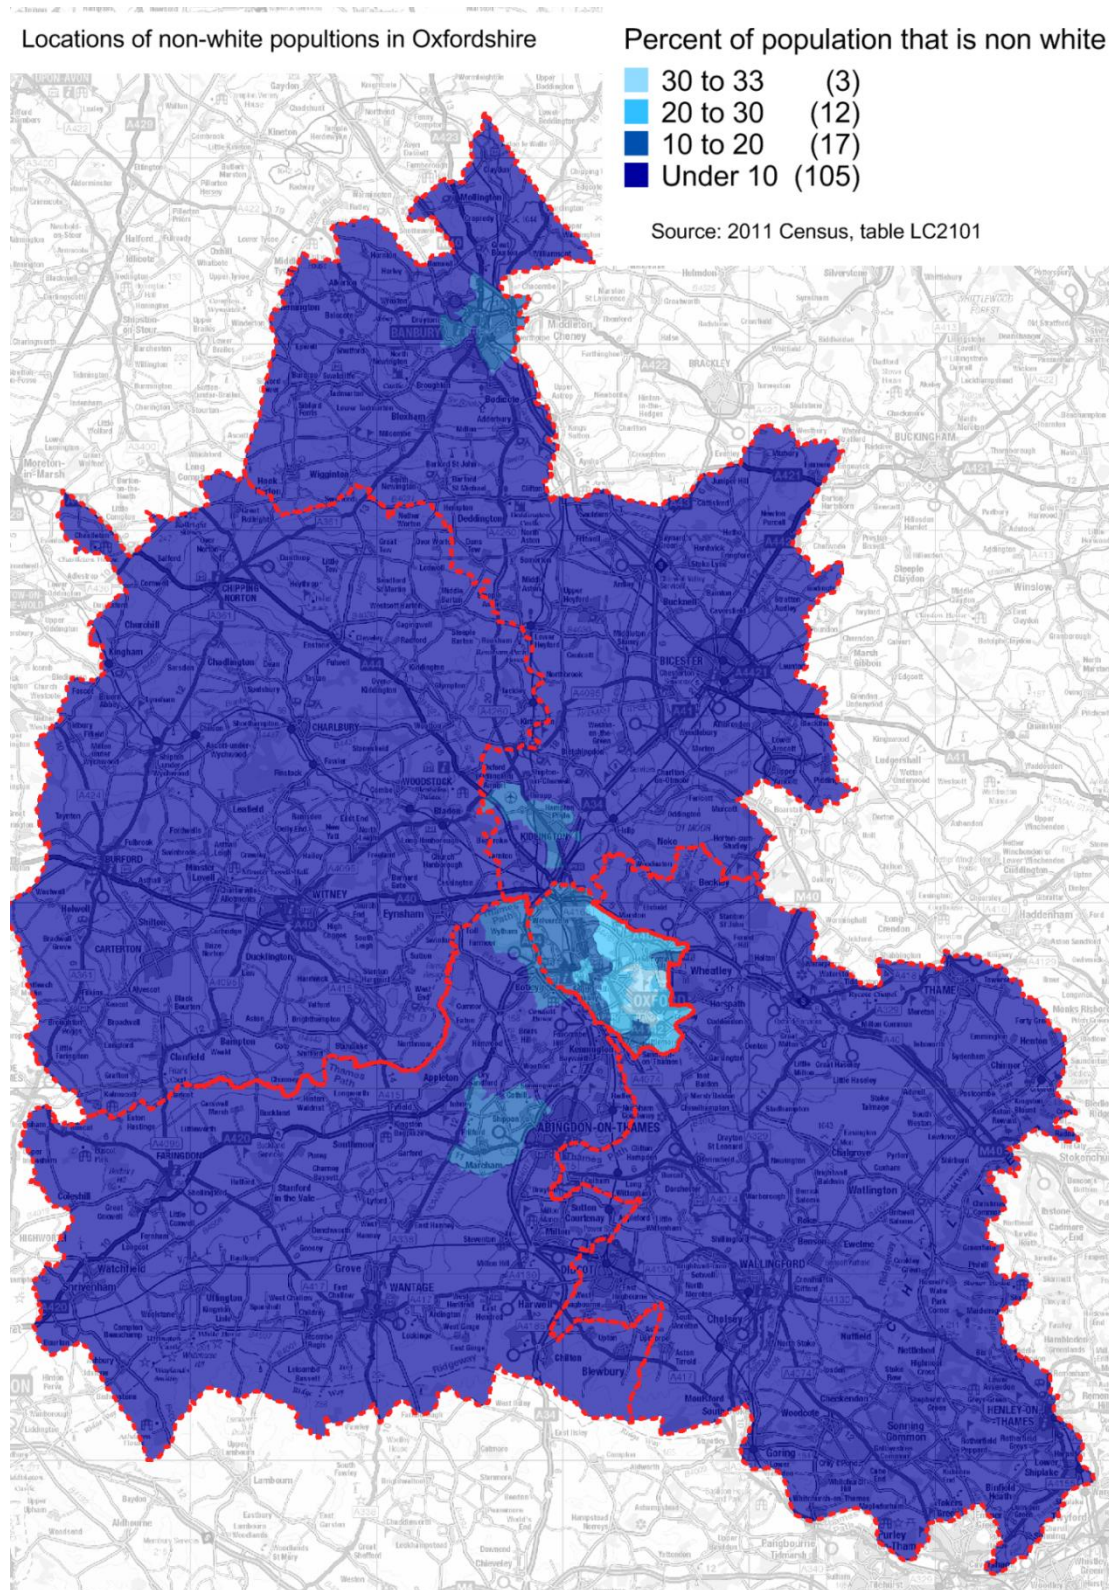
Locations of non-white popultions in Oxfordshire

Percent of population that is non white
30 to 33 (3)
20 to 30 (12)
10 to 20 (17)
Under 10 (105)

Source: 2011 Census, table LC2101

BANBURY
BICESTER
CHIPPING NORTON
CHARLBURY
WOODSTOCK
KIDLINGTON
WITNEY
CARTERTON
BURFORD
Eynsham
Wheatley
THAME
OXFO
ABINGDON-ON-THAMES
FARINGDON
WANTAGE
DIDCOT
WALLINGFORD
HENLEY-ON-THAMES
Goring
BRACKLEY
BUCKINGHAM
Winslow
Moreton-in-Marsh